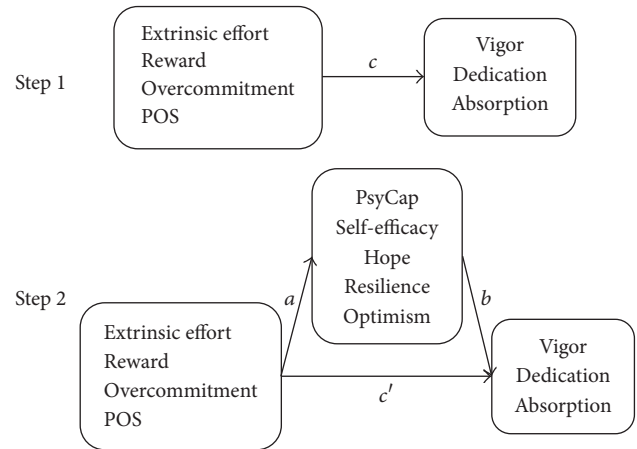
Step 1

Extrinsic effort
Reward
Overcommitment
POS

$c$

Vigor
Dedication
Absorption

Step 2

PsyCap
Self-efficacy
Hope
Resilience
Optimism

$a$

$b$

Extrinsic effort
Reward
Overcommitment
POS

$c'$

Vigor
Dedication
Absorption